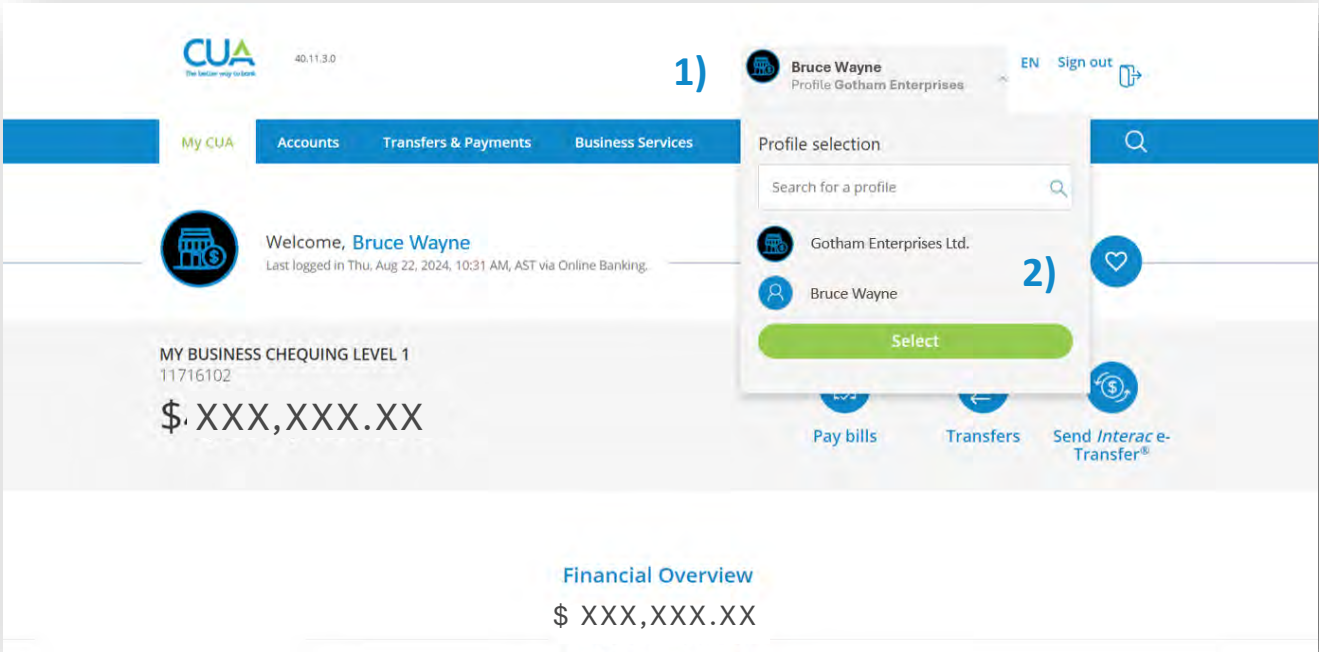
CUA
The better way to bank

40.11.3.0

1)

Bruce Wayne
Profile Gotham Enterprises

EN Sign out

My CUA Accounts Transfers & Payments Business Services

Profile selection

Search for a profile

Gotham Enterprises Ltd.

2)

Bruce Wayne

Select

Welcome, Bruce Wayne
Last logged in Thu. Aug 22, 2024, 10:31 AM, AST via Online Banking.

MY BUSINESS CHEQUING LEVEL 1
11716102
$ XXX,XXX.XX

Pay bills Transfers Send *Interac* e-Transfer®

Financial Overview
$ XXX,XXX.XX